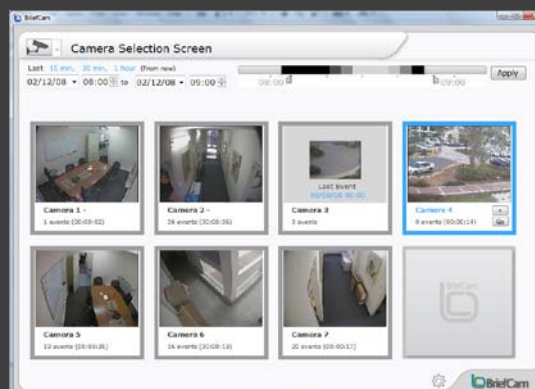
BriefCam

Camera Selection Screen

Last 15 min. 30 min. 1 hour (From now)

02/12/08 ▾ 08:00 to 02/12/08 ▾ 09:00

Apply

08:00 09:00

Camera 1 -
1 events (00:00:02)

Camera 2 -
26 events (00:00:36)

Last event
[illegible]

Camera 3
3 events

Camera 4
9 events (00:00:14)

Go

Camera 5
10 events (00:00:28)

Camera 6
16 events (00:00:18)

Camera 7
20 events (00:00:17)

BriefCam

BriefCam